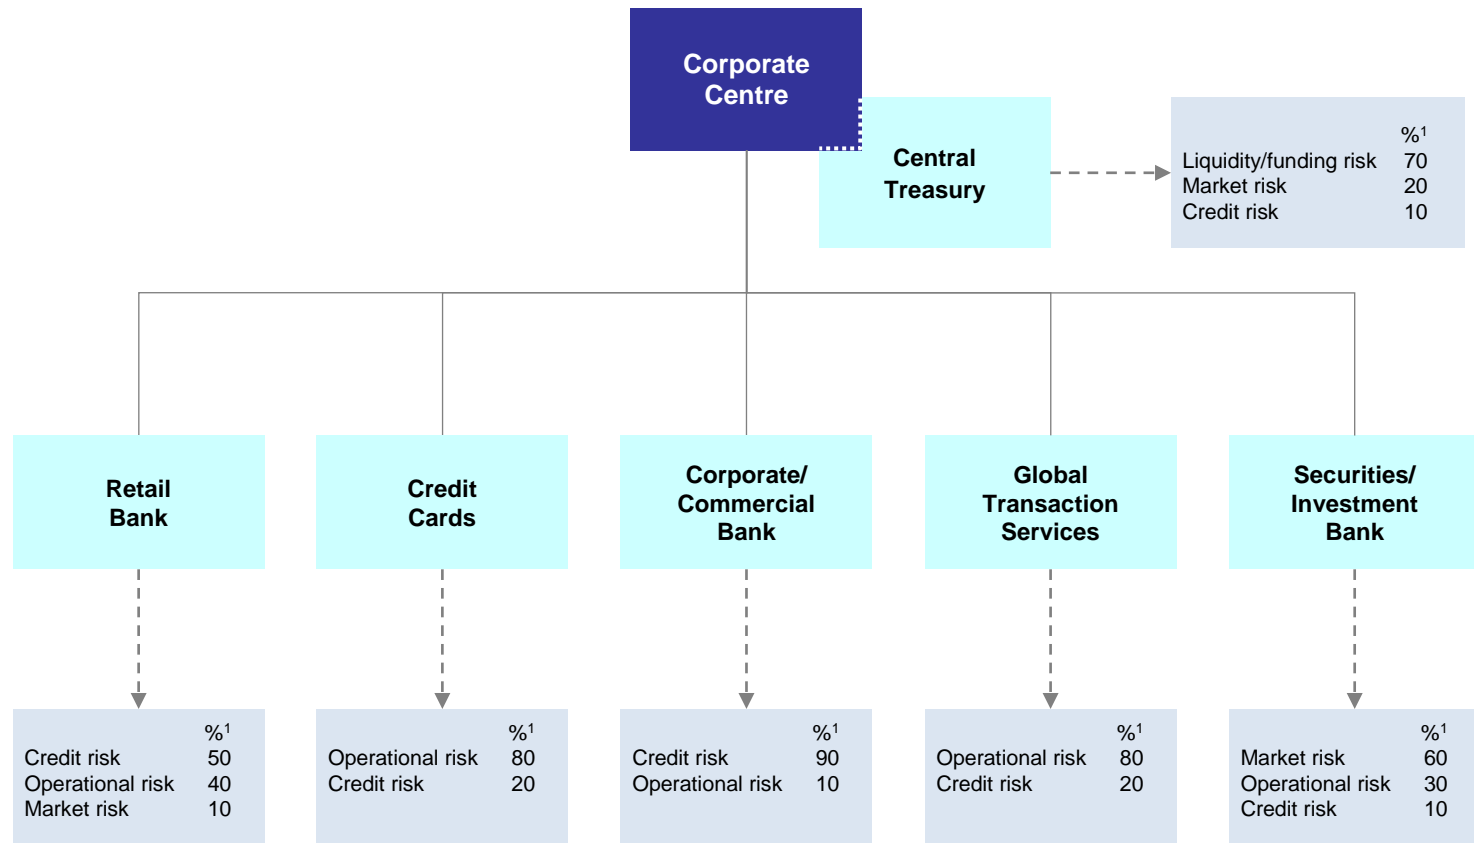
Corporate Centre

Central Treasury

| | %$^1$ |
|---|---|
| Liquidity/funding risk | 70 |
| Market risk | 20 |
| Credit risk | 10 |

Retail Bank

Credit Cards

Corporate/ Commercial Bank

Global Transaction Services

Securities/ Investment Bank

| | %$^1$ |
|---|---|
| Credit risk | 50 |
| Operational risk | 40 |
| Market risk | 10 |

| | %$^1$ |
|---|---|
| Operational risk | 80 |
| Credit risk | 20 |

| | %$^1$ |
|---|---|
| Credit risk | 90 |
| Operational risk | 10 |

| | %$^1$ |
|---|---|
| Operational risk | 80 |
| Credit risk | 20 |

| | %$^1$ |
|---|---|
| Market risk | 60 |
| Operational risk | 30 |
| Credit risk | 10 |